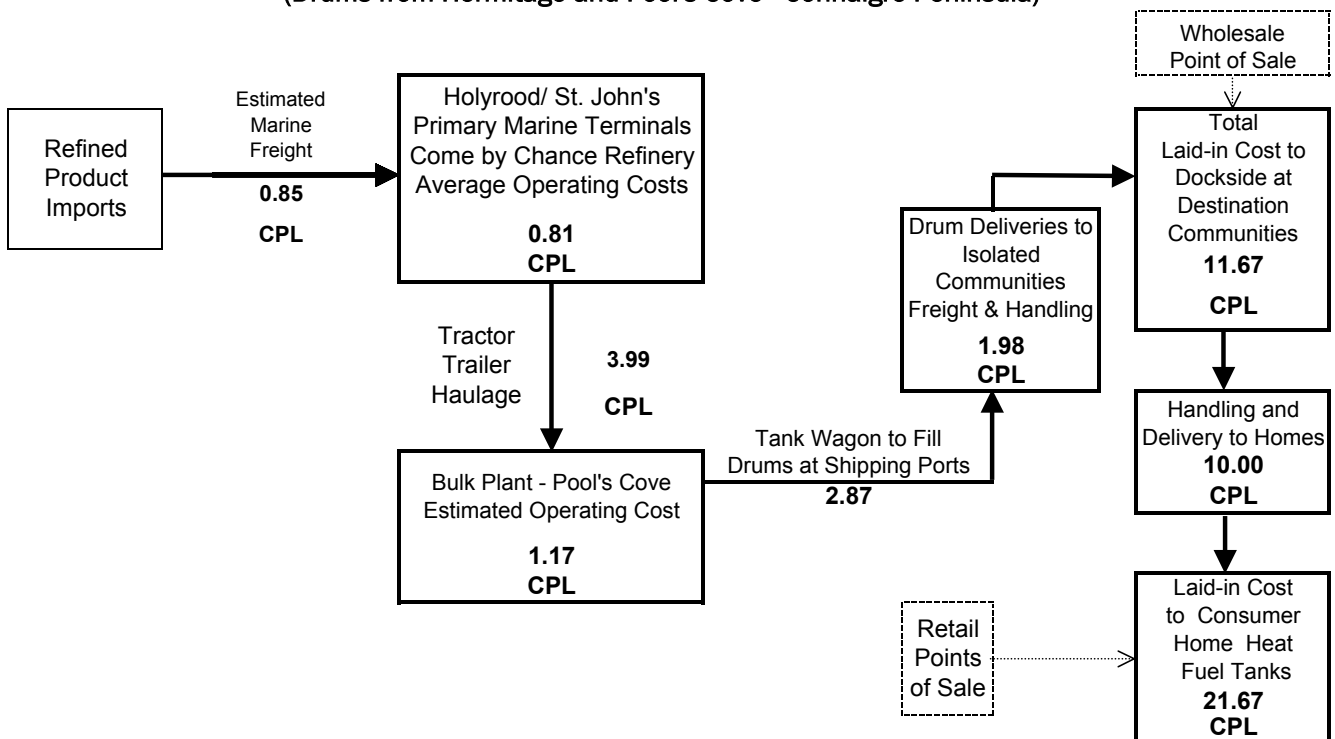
(Drums from Hermitage and Pool's Cove - Connaigre Peninsula)

Wholesale Point of Sale

Refined Product Imports

Estimated Marine Freight

0.85

CPL

Holyrood/ St. John's Primary Marine Terminals Come by Chance Refinery Average Operating Costs

0.81 CPL

Tractor Trailer Haulage

3.99

CPL

Bulk Plant - Pool's Cove Estimated Operating Cost

1.17 CPL

Tank Wagon to Fill Drums at Shipping Ports

2.87

Drum Deliveries to Isolated Communities Freight & Handling

1.98 CPL

Total Laid-in Cost to Dockside at Destination Communities

11.67

CPL

Handling and Delivery to Homes

10.00 CPL

Retail Points of Sale

Laid-in Cost to Consumer Home Heat Fuel Tanks

21.67 CPL